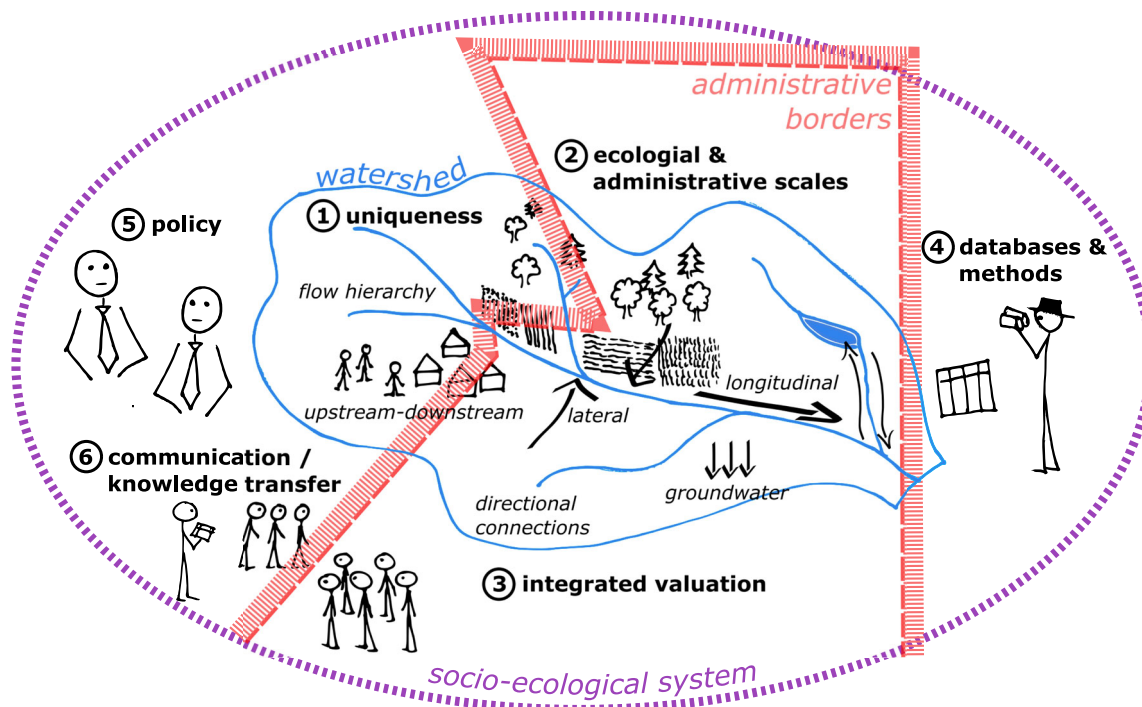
administrative borders

② ecologial & administrative scales

watershed

① uniqueness

⑤ policy

④ databases & methods

flow hierarchy

longitudinal

upstream-downstream

lateral

⑥ communication / knowledge transfer

directional connections

groundwater

③ integrated valuation

socio-ecological system